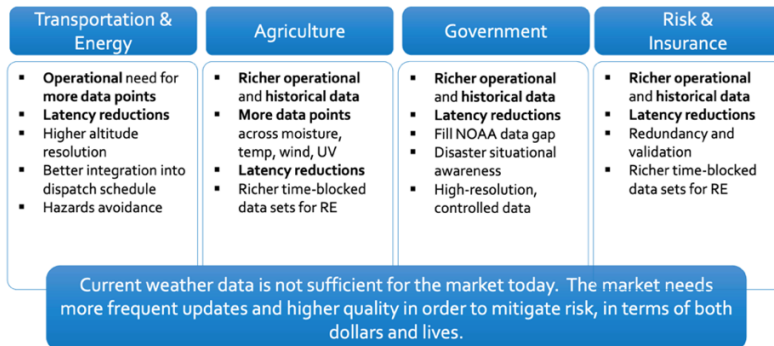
Transportation & Energy

Agriculture

Government

Risk & Insurance

- Operational need for more data points
- Latency reductions
- Higher altitude resolution
- Better integration into dispatch schedule
- Hazards avoidance

- Richer operational and historical data
- More data points across moisture, temp, wind, UV
- Latency reductions
- Richer time-blocked data sets for RE

- Richer operational and historical data
- Latency reductions
- Fill NOAA data gap
- Disaster situational awareness
- High-resolution, controlled data

- Richer operational and historical data
- Latency reductions
- Redundancy and validation
- Richer time-blocked data sets for RE

Current weather data is not sufficient for the market today. The market needs more frequent updates and higher quality in order to mitigate risk, in terms of both dollars and lives.